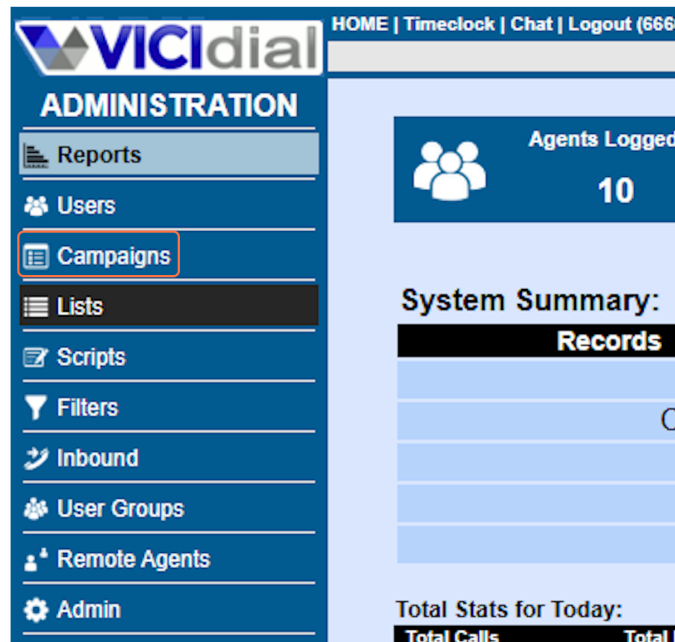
VICIdial

HOME | Timeclock | Chat | Logout (666

ADMINISTRATION

Reports

Users

Campaigns

Lists

Scripts

Filters

Inbound

User Groups

Remote Agents

Admin

Agents Logged

10

System Summary:

| Records |
|---|
| |
| C |
| |
| |
| |

Total Stats for Today:

| Total Calls | Total |
|---|---|